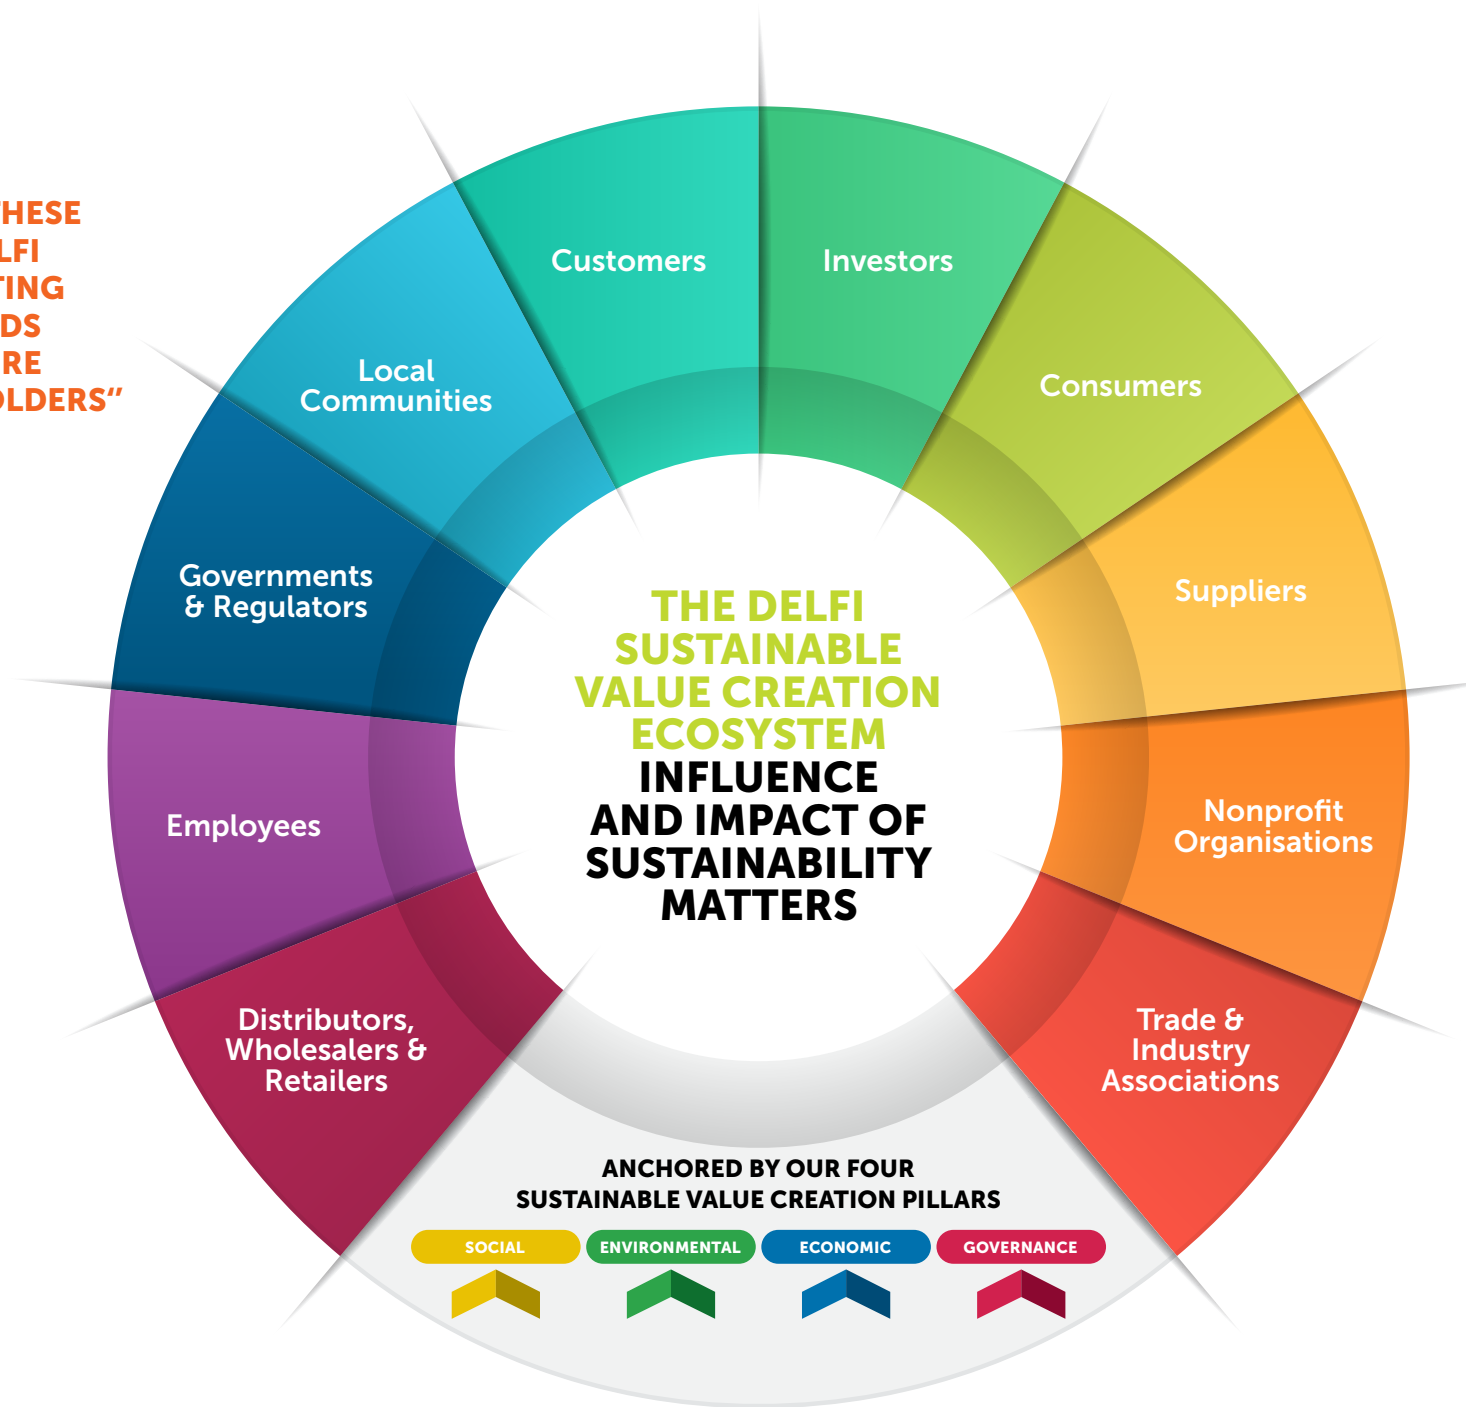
HESE
LFI
TING
DS
RE
OLDERS"

Customers

Investors

Local Communities

Consumers

Governments & Regulators

Suppliers

THE DELFI SUSTAINABLE VALUE CREATION ECOSYSTEM

INFLUENCE AND IMPACT OF SUSTAINABILITY MATTERS

Employees

Nonprofit Organisations

Distributors, Wholesalers & Retailers

Trade & Industry Associations

ANCHORED BY OUR FOUR SUSTAINABLE VALUE CREATION PILLARS

SOCIAL

ENVIRONMENTAL

ECONOMIC

GOVERNANCE